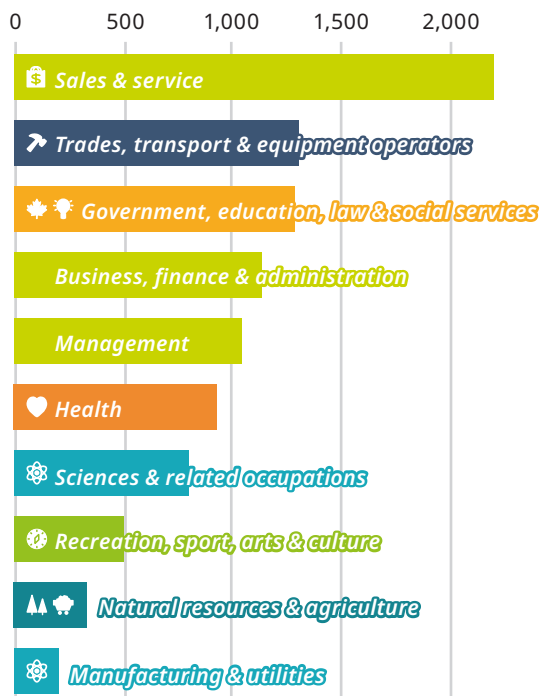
0 500 1,000 1,500 2,000

Sales & service

Trades, transport & equipment operators

Government, education, law & social services

Business, finance & administration

Management

Health

Sciences & related occupations

Recreation, sport, arts & culture

Natural resources & agriculture

Manufacturing & utilities